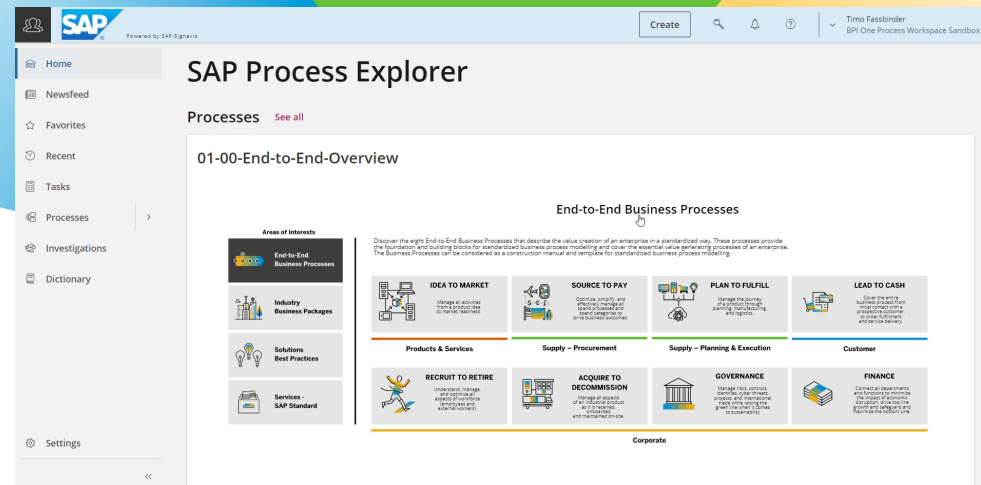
SAP Powered by SAP Signavio

Create

Timo Fassbinder
BPI One Process Workspace Sandbox

Home
Newsfeed
Favorites
Recent
Tasks
Processes
Investigations
Dictionary
Settings

SAP Process Explorer

Processes See all

01-00-End-to-End-Overview

End-to-End Business Processes

Areas of Interests

End-to-End Business Processes

Industry Business Packages

Solutions Best Practices

Services - SAP Standard

Discover the eight End-to-End Business Processes that describe the value creation of an enterprise in a standardized way. These processes provide the foundation and building blocks for standardized business process modelling and cover the essential value generating processes of an enterprise. The Business Processes can be considered as a construction manual and template for standardized business process modelling.

IDEA TO MARKET
Manage all activities from a product idea to market readiness.

SOURCE TO PAY
Optimize, simplify, and effectively manage all spend processes and spend categories to drive business outcomes.

PLAN TO FULFILL
Manage the journey of a product through planning, manufacturing, and logistics.

LEAD TO CASH
Cover the entire business process from initial contact with a prospective customer, to order fulfillment and service delivery.

Products & Services

Supply – Procurement

Supply – Planning & Execution

Customer

RECRUIT TO RETIRE
Understand, manage, and optimize all aspects of workforce (employees and external workers).

ACQUIRE TO DECOMMISSION
Manage all aspects of an industrial product as it is received, onboarded and maintained on-site.

GOVERNANCE
Manage risks, controls, identities, cyber threats, projects, and international trade while raising the green line when it comes to sustainability.

FINANCE
Connect all departments and functions to minimize the impact of economic disruption, drive top line growth and safeguard and maximize the bottom line.

Corporate

«